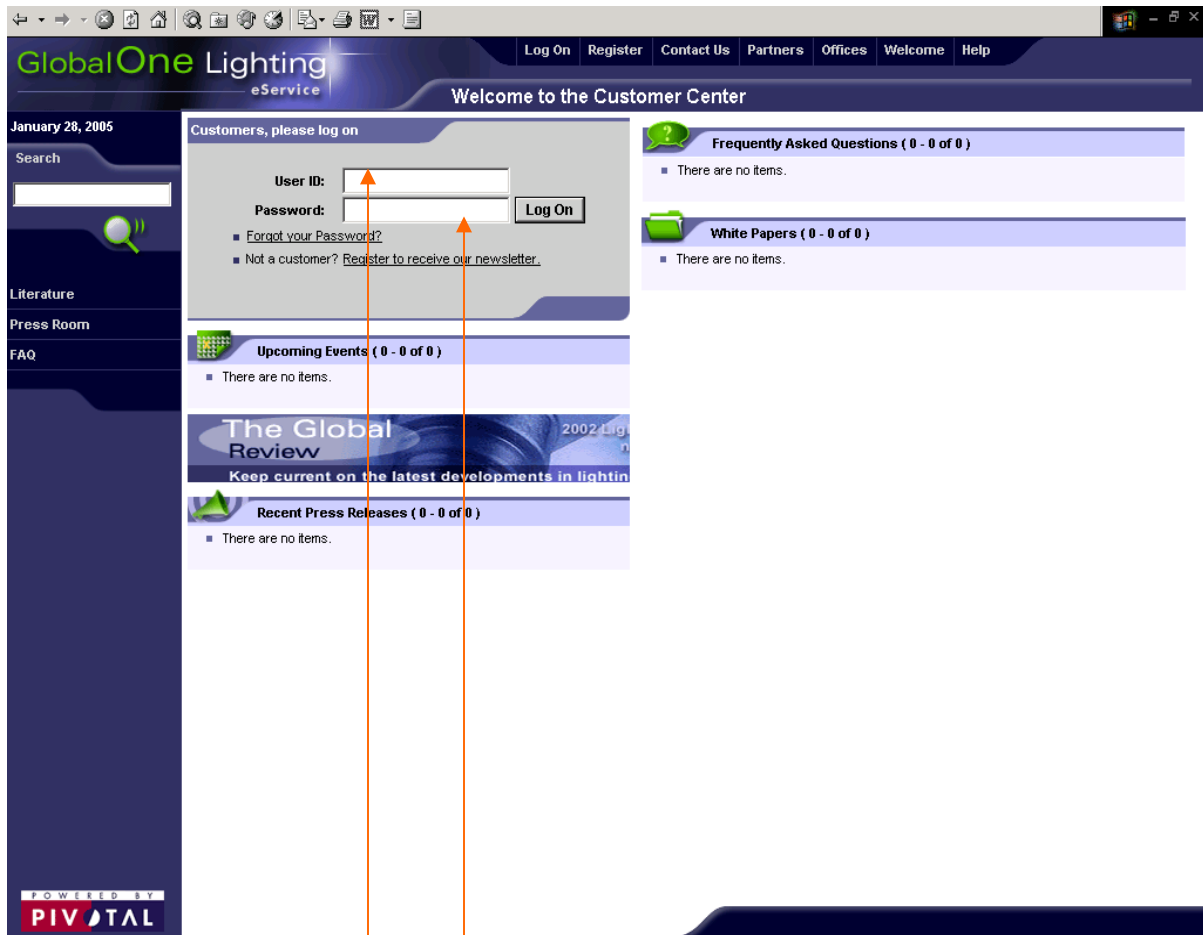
GlobalOne Lighting
eService

Log On | Register | Contact Us | Partners | Offices | Welcome | Help

Welcome to the Customer Center

January 28, 2005

Search

Literature
Press Room
FAQ

Customers, please log on

User ID:
Password:
Log On

Forgot your Password?
Not a customer? Register to receive our newsletter.

Upcoming Events ( 0 - 0 of 0 )
There are no items.

The Global Review
2002 Lig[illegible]
Keep current on the latest developments in lightin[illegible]

Recent Press Releases ( 0 - 0 of 0 )
There are no items.

Frequently Asked Questions ( 0 - 0 of 0 )
There are no items.

White Papers ( 0 - 0 of 0 )
There are no items.

POWERED BY
PIVOTAL